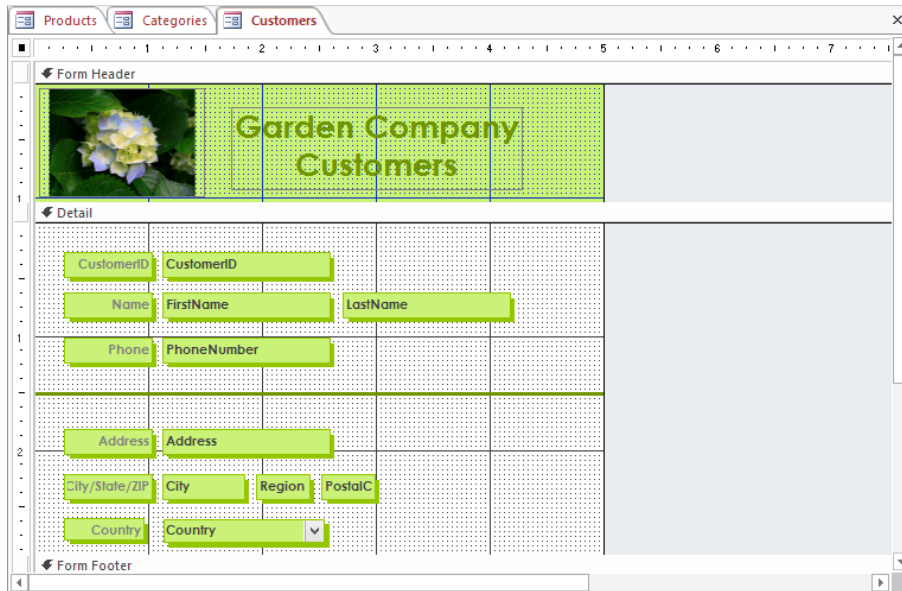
Products | Categories | Customers

×

1 2 3 4 5 6 7

Form Header

Garden Company Customers

Detail

CustomerID CustomerID

Name FirstName LastName

Phone PhoneNumber

Address Address

City/State/ZIP City Region PostalC

Country Country

Form Footer

1

1

2